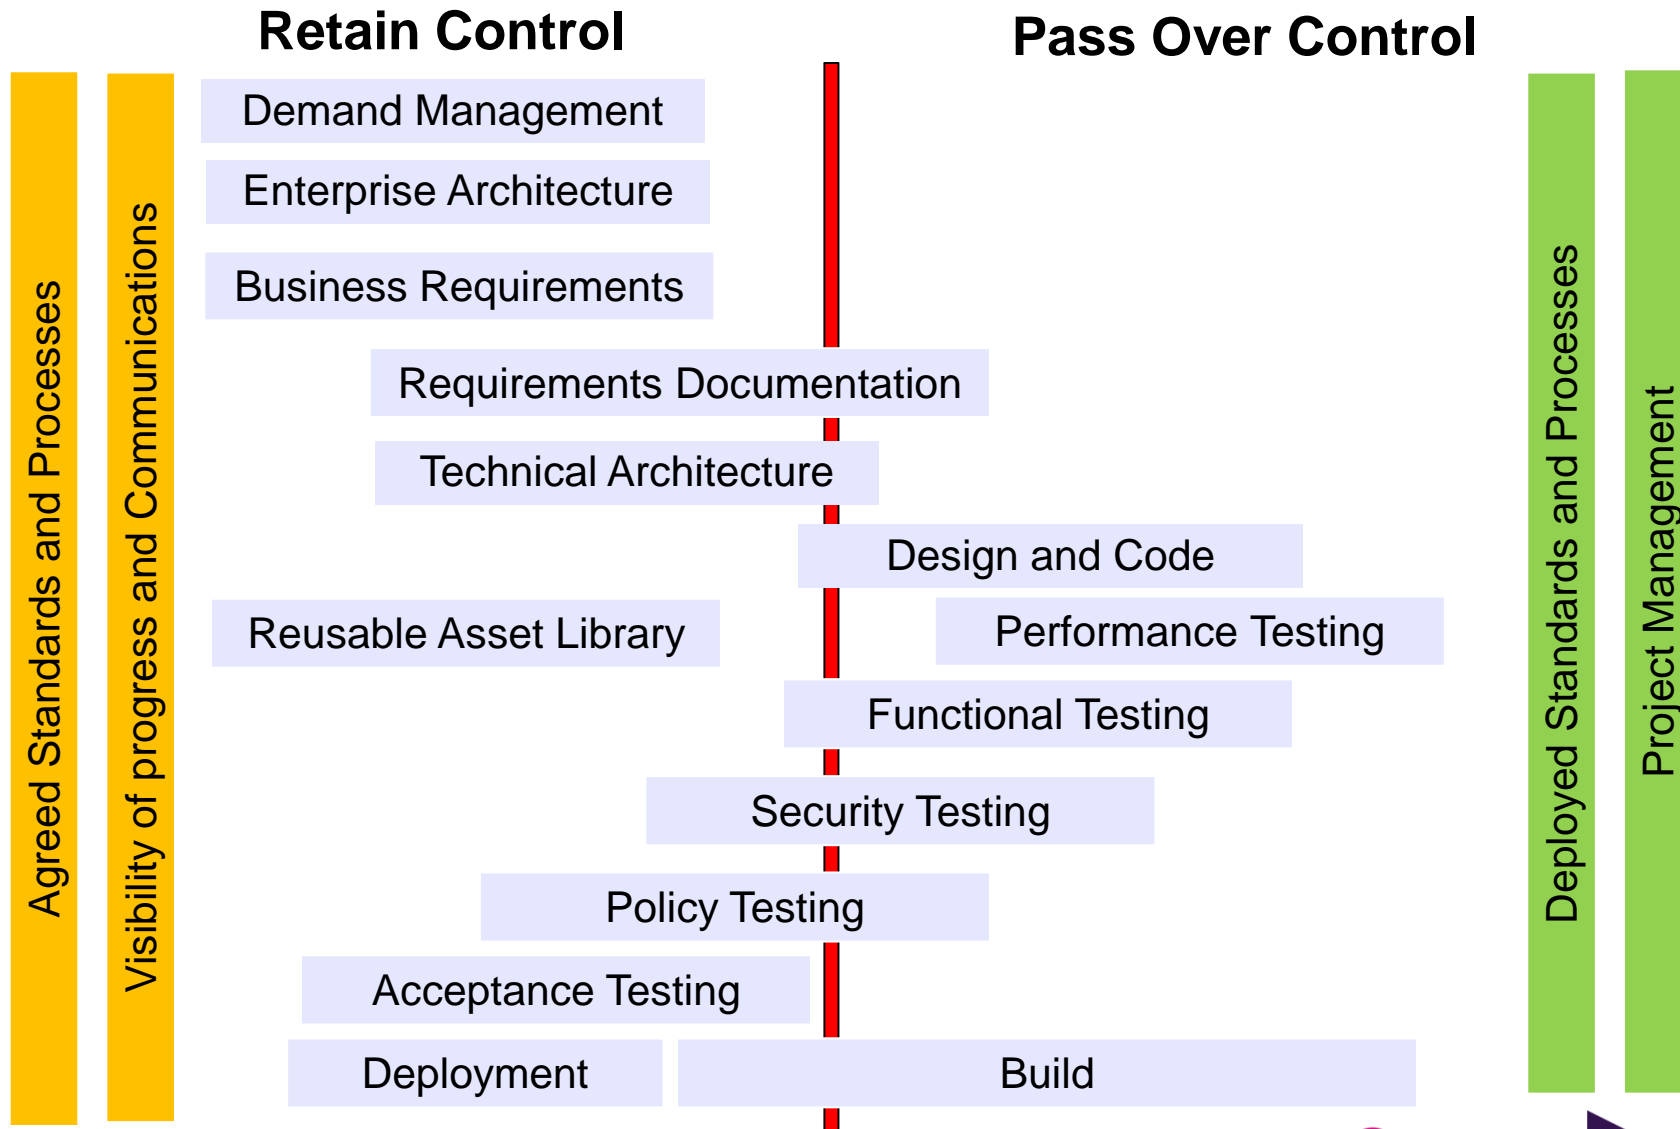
Retain Control

Pass Over Control

Agreed Standards and Processes

Visibility of progress and Communications

Demand Management

Enterprise Architecture

Business Requirements

Requirements Documentation

Technical Architecture

Design and Code

Reusable Asset Library

Performance Testing

Functional Testing

Security Testing

Policy Testing

Acceptance Testing

Deployment

Build

Deployed Standards and Processes

Project Management